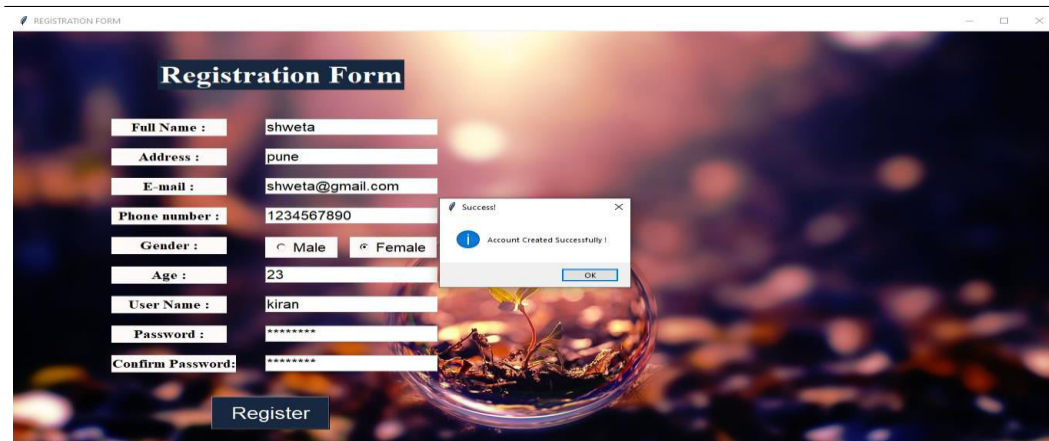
REGISTRATION FORM

Registration Form

Full Name : shweta

Address : pune

E-mail : shweta@gmail.com

Phone number : 1234567890

Gender : Male Female

Age : 23

User Name : kiran

Password : ********

Confirm Password: ********

Register

Success!

Account Created Successfully !

OK